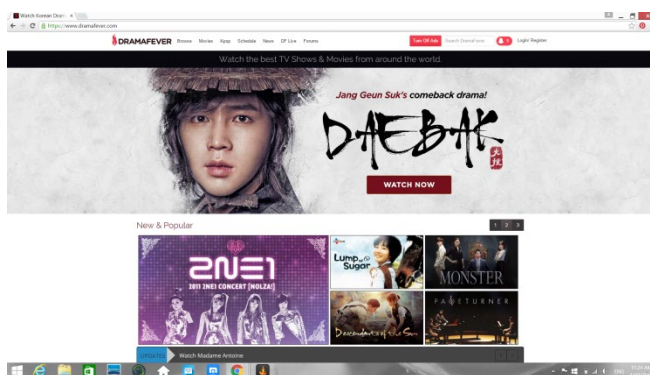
Watch Korean Dram ×

https://www.dramafever.com

DRAMAFEVER Browse Movies Kpop Schedule News DF Live Forums

Turn Off Ads Search DramaFever Login Register

Watch the best TV Shows & Movies from around the world.

Jang Geun Suk's comeback drama!

DAEBAK

大撲

WATCH NOW

New & Popular

1 2 3

2NE1

2011 2NE1 CONCERT [NOLZA!]

Lump of Sugar

MONSTER

Descendants of the Sun

FACETURNER

UPDATES Watch Madame Antoine